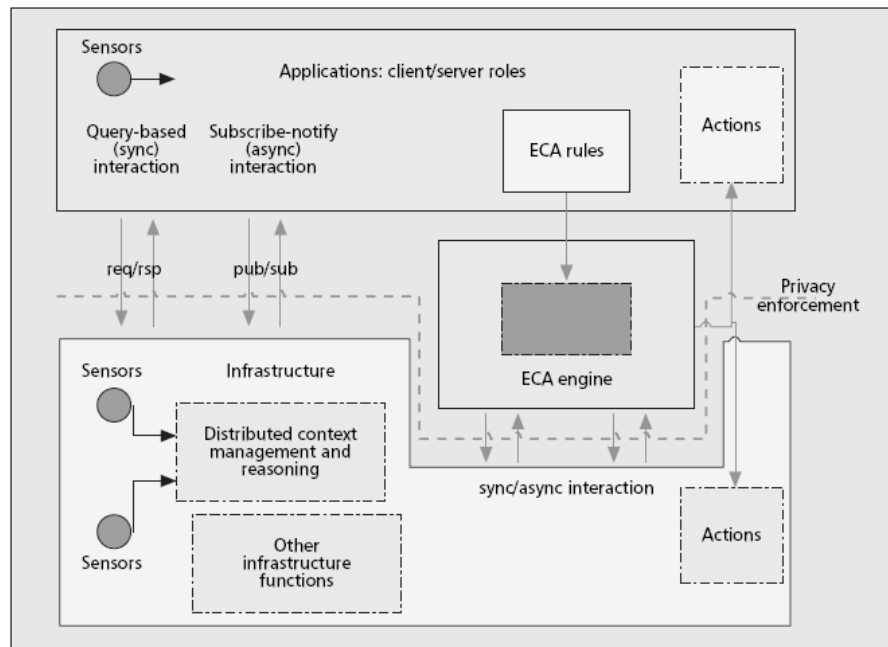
Sensors

Applications: client/server roles

Query-based (sync) interaction

Subscribe-notify (async) interaction

ECA rules

Actions

req/rsp

pub/sub

Privacy enforcement

ECA engine

Sensors

Infrastructure

Distributed context management and reasoning

sync/async interaction

Sensors

Other infrastructure functions

Actions